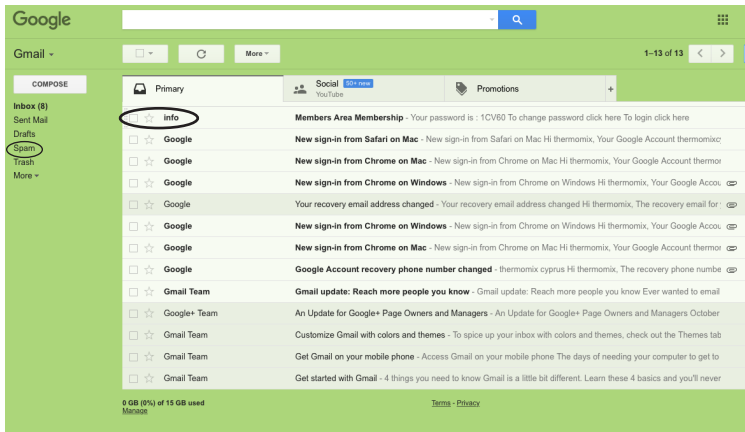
Google

Gmail

More

1–13 of 13

COMPOSE

Inbox (8)
Sent Mail
Drafts
Spam
Trash
More

Primary

Social 50+ new
YouTube

Promotions

+

| | | |
|---|---|---|
| info | **Members Area Membership** - Your password is : 1CV60 To change password click here To login click here | |
| Google | **New sign-in from Safari on Mac** - New sign-in from Safari on Mac Hi thermomix, Your Google Account thermomixc | |
| Google | **New sign-in from Chrome on Mac** - New sign-in from Chrome on Mac Hi thermomix, Your Google Account thermor | |
| Google | **New sign-in from Chrome on Windows** - New sign-in from Chrome on Windows Hi thermomix, Your Google Accou | |
| Google | Your recovery email address changed - Your recovery email address changed Hi thermomix, The recovery email for | |
| Google | **New sign-in from Chrome on Windows** - New sign-in from Chrome on Windows Hi thermomix, Your Google Accou | |
| Google | **New sign-in from Chrome on Mac** - New sign-in from Chrome on Mac Hi thermomix, Your Google Account thermor | |
| Google | **Google Account recovery phone number changed** - thermomix cyprus Hi thermomix, The recovery phone numbe | |
| Gmail Team | **Gmail update: Reach more people you know** - Gmail update: Reach more people you know Ever wanted to email | |
| Google+ Team | An Update for Google+ Page Owners and Managers - An Update for Google+ Page Owners and Managers October | |
| Gmail Team | Customize Gmail with colors and themes - To spice up your inbox with colors and themes, check out the Themes tab | |
| Gmail Team | Get Gmail on your mobile phone - Access Gmail on your mobile phone The days of needing your computer to get to | |
| Gmail Team | Get started with Gmail - 4 things you need to know Gmail is a little bit different. Learn these 4 basics and you'll never | |

0 GB (0%) of 15 GB used
Manage

Terms - Privacy